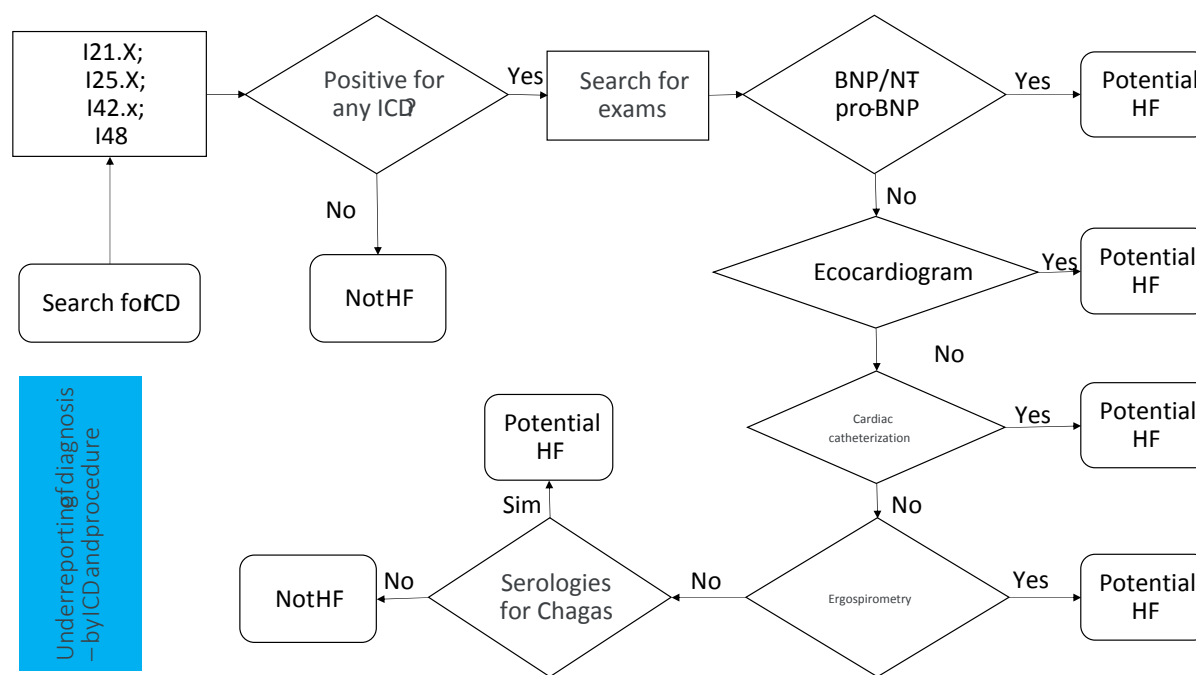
I21.X;
I25.X;
I42.x;
I48

Search forICD

Positive for any ICD?

Yes

No

NotHF

Search for exams

BNP/NT-pro-BNP

Yes

Potential HF

No

Ecocardiogram

Yes

Potential HF

No

Cardiac catheterization

Yes

Potential HF

No

Ergospirometry

Yes

Potential HF

No

Serologies for Chagas

Sim

Potential HF

No

NotHF

Underreportingof diagnosis – byICDandprocedure